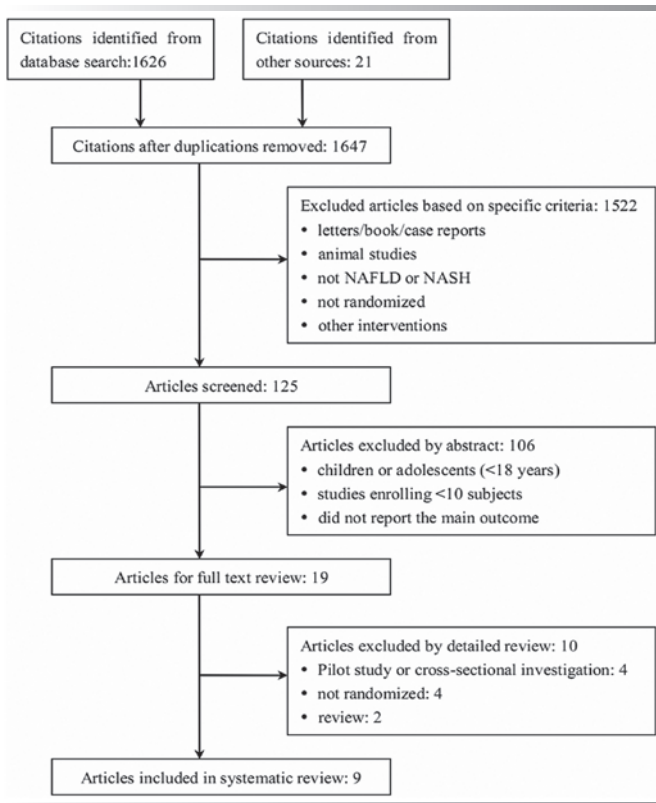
Citations identified from database search:1626

Citations identified from other sources: 21

Citations after duplications removed: 1647

Excluded articles based on specific criteria: 1522
• letters/book/case reports
• animal studies
• not NAFLD or NASH
• not randomized
• other interventions

Articles screened: 125

Articles excluded by abstract: 106
• children or adolescents (<18 years)
• studies enrolling <10 subjects
• did not report the main outcome

Articles for full text review: 19

Articles excluded by detailed review: 10
• Pilot study or cross-sectional investigation: 4
• not randomized: 4
• review: 2

Articles included in systematic review: 9